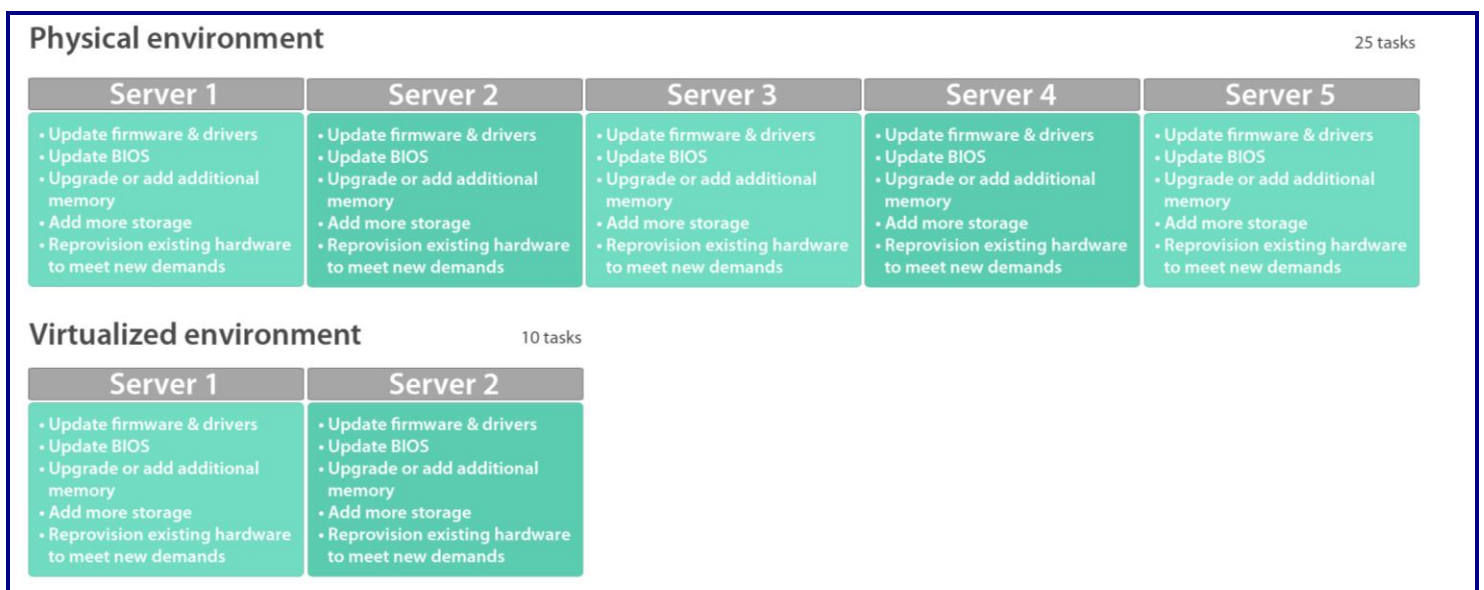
Physical environment

25 tasks

Server 1
• Update firmware & drivers
• Update BIOS
• Upgrade or add additional memory
• Add more storage
• Reprovision existing hardware to meet new demands

Server 2
• Update firmware & drivers
• Update BIOS
• Upgrade or add additional memory
• Add more storage
• Reprovision existing hardware to meet new demands

Server 3
• Update firmware & drivers
• Update BIOS
• Upgrade or add additional memory
• Add more storage
• Reprovision existing hardware to meet new demands

Server 4
• Update firmware & drivers
• Update BIOS
• Upgrade or add additional memory
• Add more storage
• Reprovision existing hardware to meet new demands

Server 5
• Update firmware & drivers
• Update BIOS
• Upgrade or add additional memory
• Add more storage
• Reprovision existing hardware to meet new demands

Virtualized environment

10 tasks

Server 1
• Update firmware & drivers
• Update BIOS
• Upgrade or add additional memory
• Add more storage
• Reprovision existing hardware to meet new demands

Server 2
• Update firmware & drivers
• Update BIOS
• Upgrade or add additional memory
• Add more storage
• Reprovision existing hardware to meet new demands